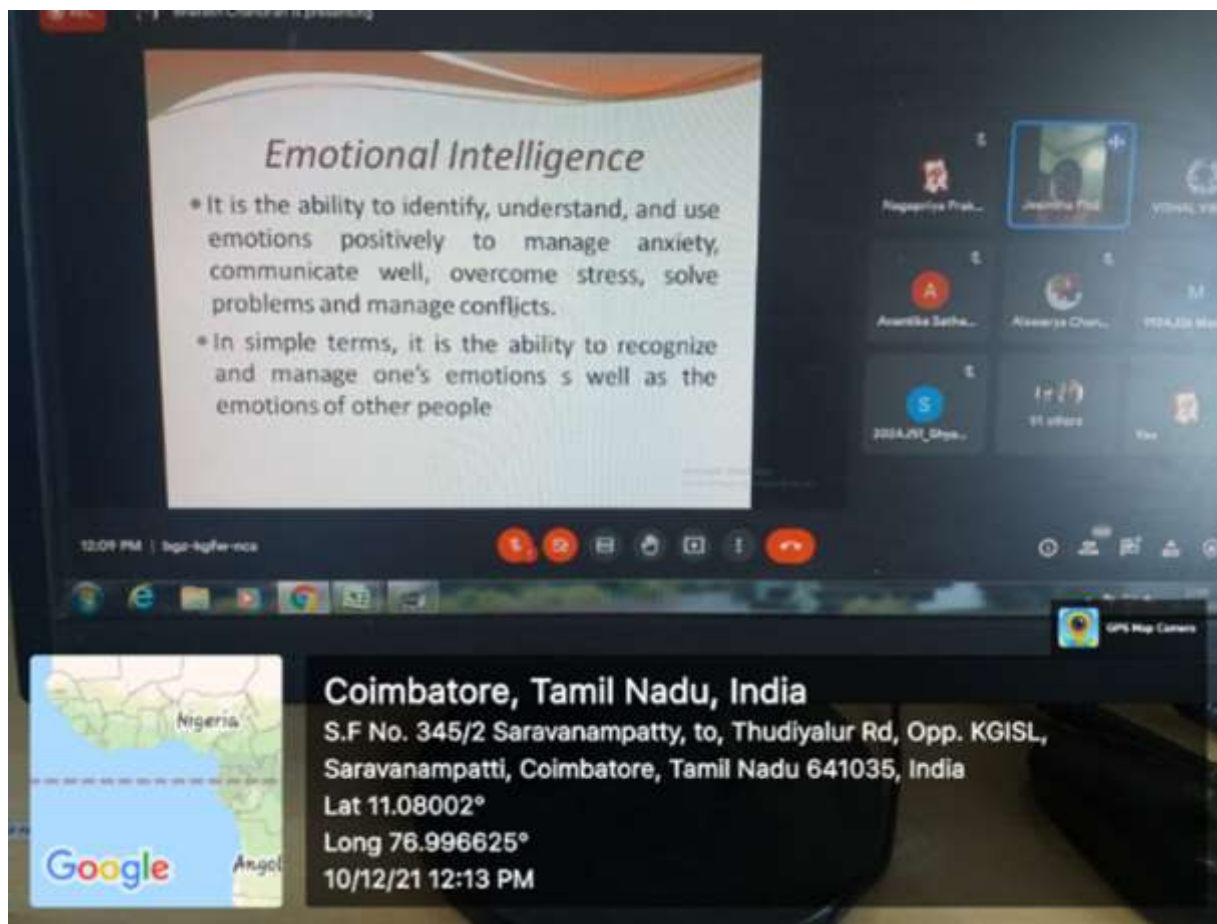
Emotional Intelligence

• It is the ability to identify, understand, and use emotions positively to manage anxiety, communicate well, overcome stress, solve problems and manage conflicts.

• In simple terms, it is the ability to recognize and manage one's emotions s well as the emotions of other people

Nagapriya Prak...
Jeevitha Pol
VISHAL VI...
A
Avantika Sathe...
Aiswarya Chan...
M
PRAJIN Ma...
S
2024J51_Diya...
51 others
You

12:09 PM | bgz-tqfw-nca

GPS Map Camera

Nigeria
Google
Angol

Coimbatore, Tamil Nadu, India
S.F No. 345/2 Saravanampatty, to, Thudiyalur Rd, Opp. KGISL, Saravanampatti, Coimbatore, Tamil Nadu 641035, India
Lat 11.08002°
Long 76.996625°
10/12/21 12:13 PM